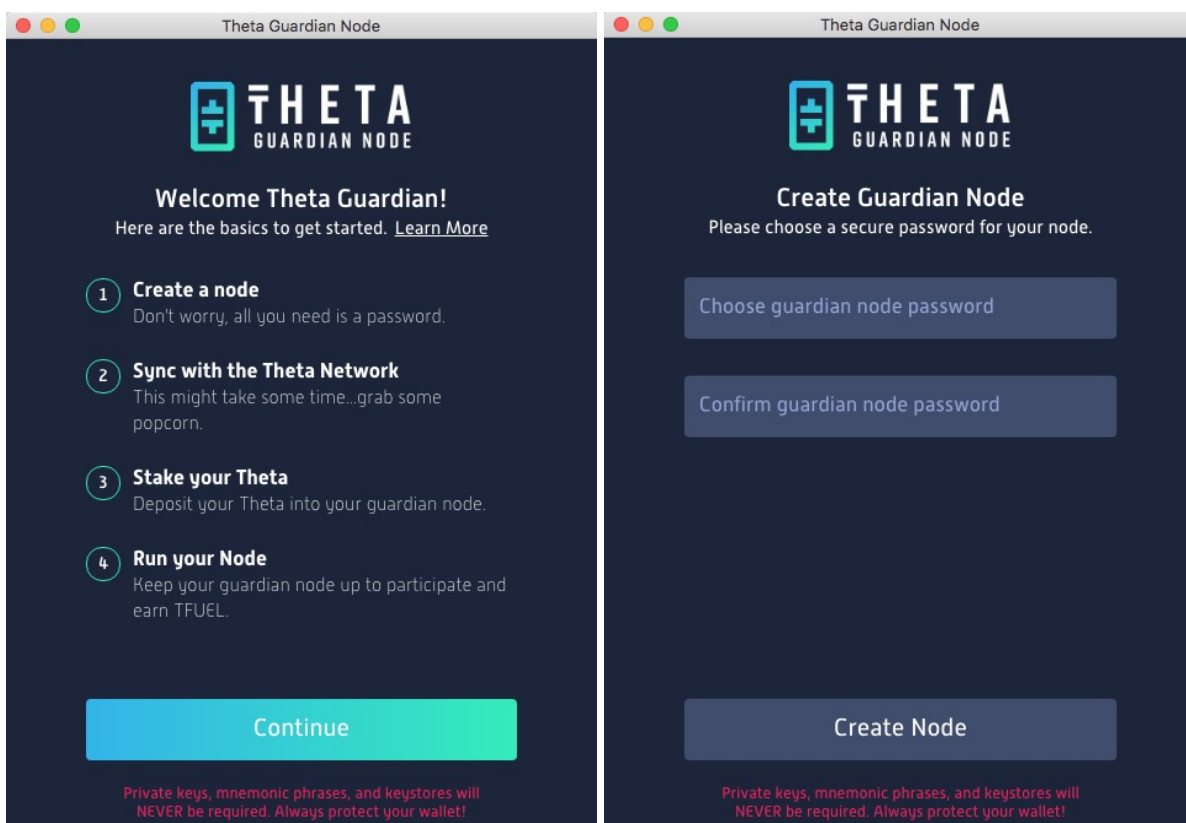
Theta Guardian Node

THETA
GUARDIAN NODE

Welcome Theta Guardian!
Here are the basics to get started. Learn More

1 Create a node
Don't worry, all you need is a password.

2 Sync with the Theta Network
This might take some time...grab some popcorn.

3 Stake your Theta
Deposit your Theta into your guardian node.

4 Run your Node
Keep your guardian node up to participate and earn TFUEL.

Continue

Private keys, mnemonic phrases, and keystores will NEVER be required. Always protect your wallet!

Theta Guardian Node

THETA
GUARDIAN NODE

Create Guardian Node
Please choose a secure password for your node.

Choose guardian node password

Confirm guardian node password

Create Node

Private keys, mnemonic phrases, and keystores will NEVER be required. Always protect your wallet!